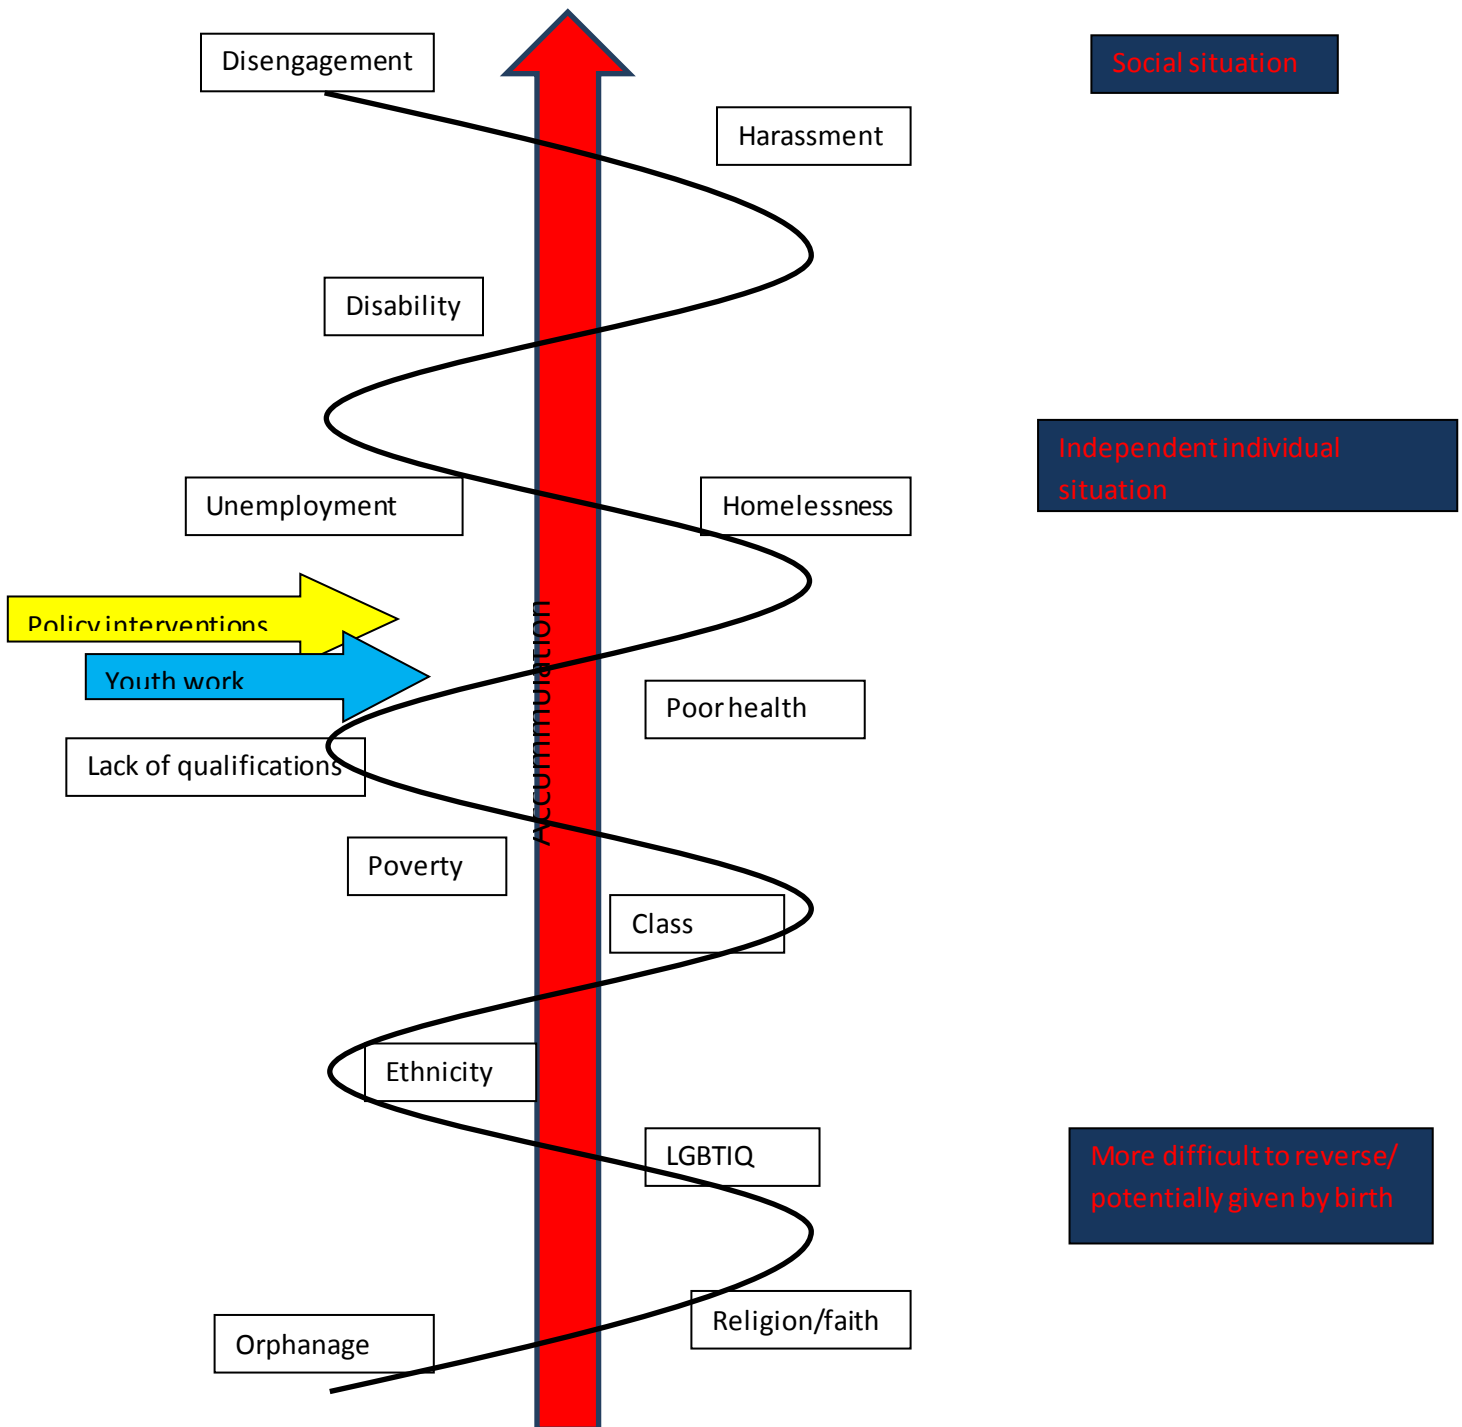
Disengagement

Social situation

Harassment

Disability

Independent individual situation

Unemployment

Homelessness

Policy interventions

Youth work

Accummulation

Poor health

Lack of qualifications

Poverty

Class

Ethnicity

LGBTIQ

More difficult to reverse/ potentially given by birth

Orphanage

Religion/faith